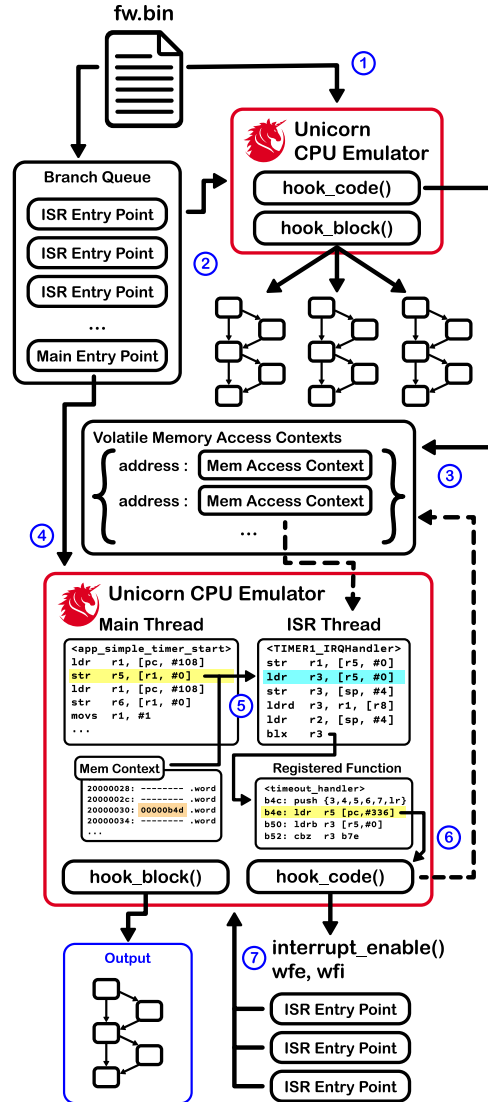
fw.bin

1

Unicorn CPU Emulator

hook_code()

hook_block()

Branch Queue

ISR Entry Point

ISR Entry Point

ISR Entry Point

...

Main Entry Point

2

Volatile Memory Access Contexts

address : Mem Access Context

address : Mem Access Context

...

3

4

Unicorn CPU Emulator

Main Thread

<app_simple_timer_start>
ldr r1, [pc, #108]
str r5, [r1, #0]
ldr r1, [pc, #108]
str r6, [r1, #0]
movs r1, #1
...

ISR Thread

<TIMER1_IRQHandler>
str r1, [r5, #0]
ldr r3, [r5, #0]
str r3, [sp, #4]
ldrd r3, r1, [r8]
ldr r2, [sp, #4]
blx r3

5

Mem Context

20000028: -------- .word
2000002c: -------- .word
20000030: 00000b4d .word
20000034: -------- .word
...

Registered Function

<timeout_handler>
b4c: push {3,4,5,6,7,lr}
b4e: ldr r5 [pc,#336]
b50: ldrb r3 [r5,#0]
b52: cbz r3 b7e

6

hook_block()

hook_code()

Output

7

interrupt_enable()
wfe, wfi

ISR Entry Point

ISR Entry Point

ISR Entry Point